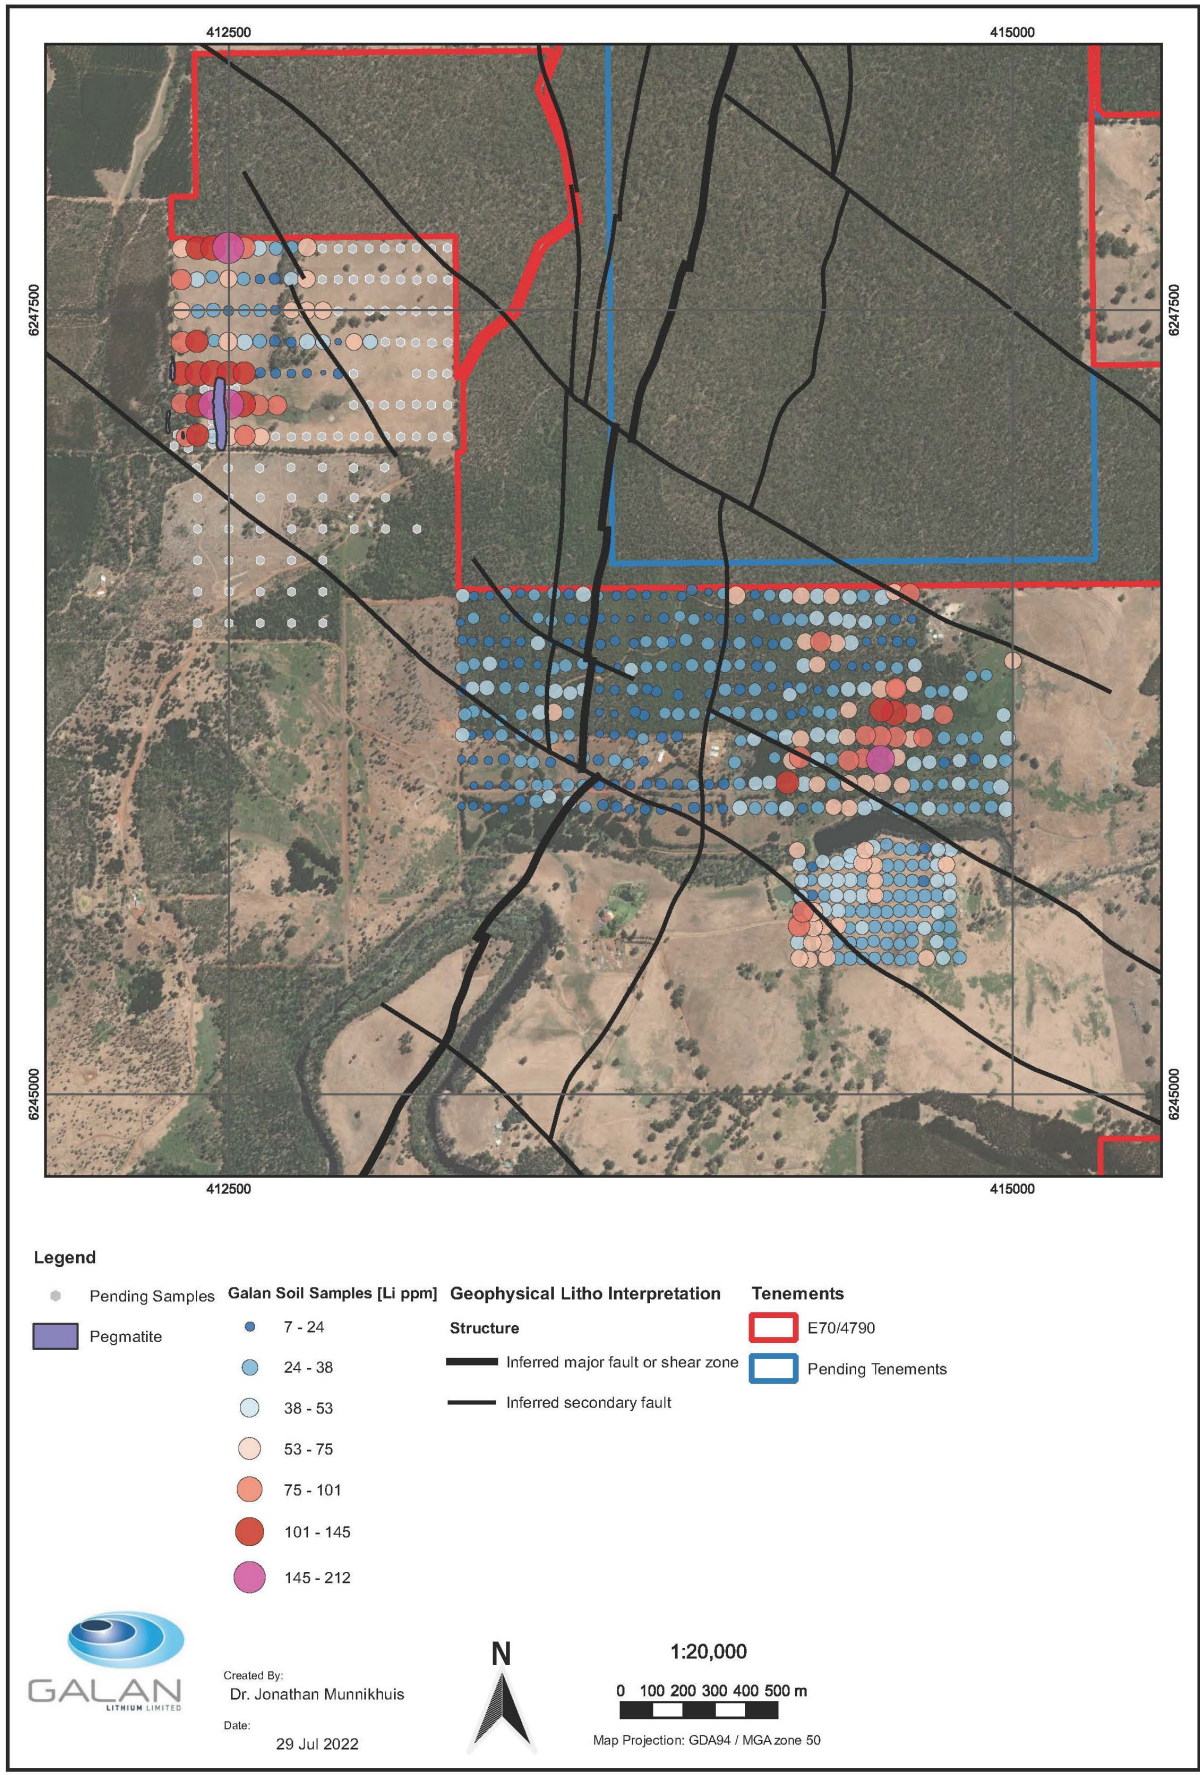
412500 415000

6247500 6247500

6245000 6245000

412500 415000

Legend

Pending Samples

Pegmatite

Galan Soil Samples [Li ppm]

7 - 24

24 - 38

38 - 53

53 - 75

75 - 101

101 - 145

145 - 212

Geophysical Litho Interpretation

Structure

Inferred major fault or shear zone

Inferred secondary fault

Tenements

E70/4790

Pending Tenements

GALAN LITHIUM LIMITED

Created By:
Dr. Jonathan Munnikhuis

Date:
29 Jul 2022

N

1:20,000

0 100 200 300 400 500 m

Map Projection: GDA94 / MGA zone 50